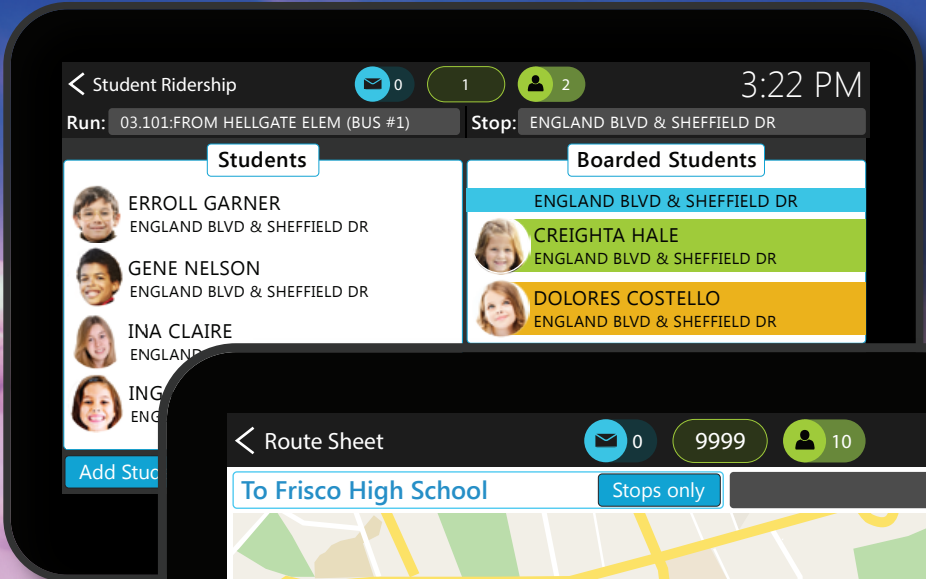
Student Ridership

0

1

2

3:22 PM

Run: 03.101:FROM HELLGATE ELEM (BUS #1)

Stop: ENGLAND BLVD & SHEFFIELD DR

Students

ERROLL GARNER
ENGLAND BLVD & SHEFFIELD DR

GENE NELSON
ENGLAND BLVD & SHEFFIELD DR

INA CLAIRE
ENGLAN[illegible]

ING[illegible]
ENG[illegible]

Add Stud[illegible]

Boarded Students

ENGLAND BLVD & SHEFFIELD DR

CREIGHTA HALE
ENGLAND BLVD & SHEFFIELD DR

DOLORES COSTELLO
ENGLAND BLVD & SHEFFIELD DR

Route Sheet

0

9999

10

To Frisco High School

Stops only